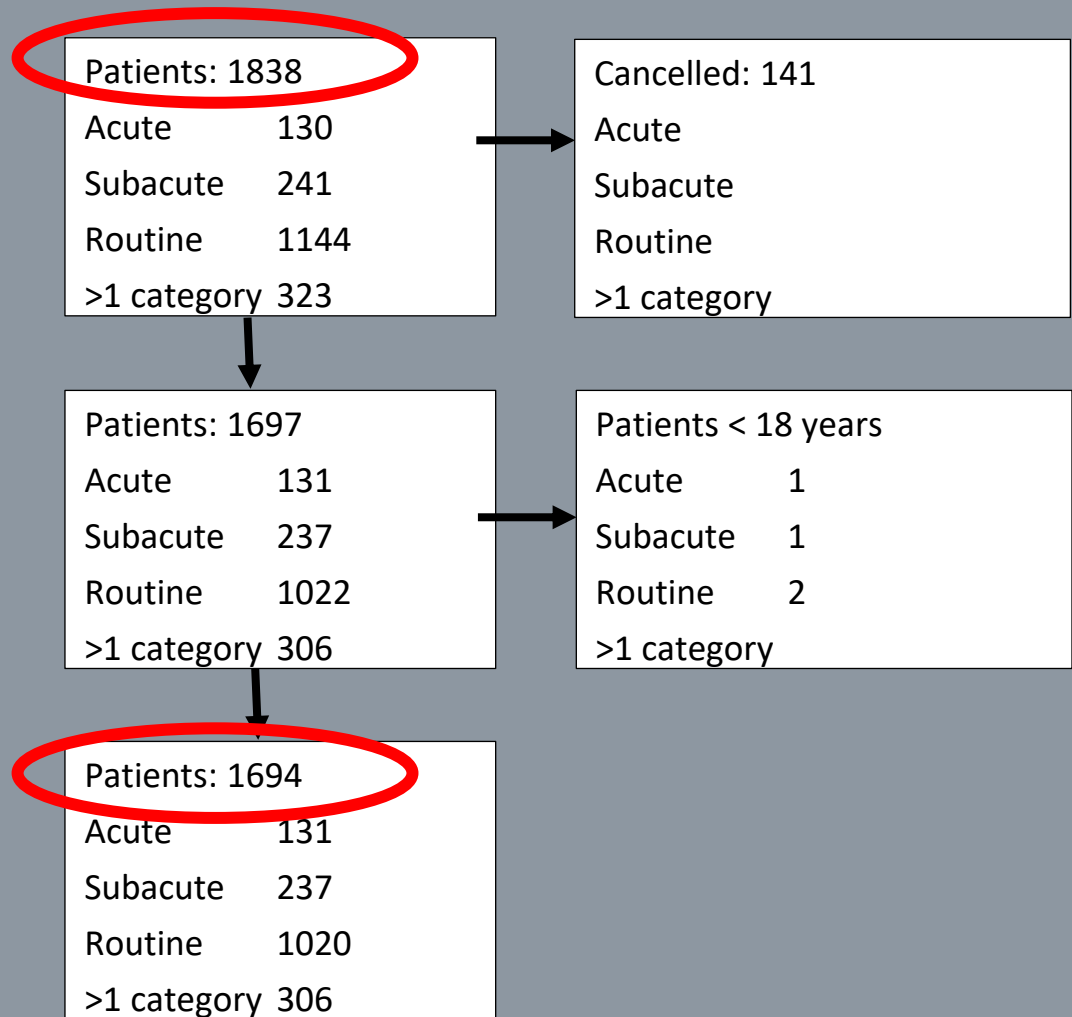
Patients: 1838
Acute 130
Subacute 241
Routine 1144
>1 category 323

Cancelled: 141
Acute
Subacute
Routine
>1 category

Patients: 1697
Acute 131
Subacute 237
Routine 1022
>1 category 306

Patients < 18 years
Acute 1
Subacute 1
Routine 2
>1 category

Patients: 1694
Acute 131
Subacute 237
Routine 1020
>1 category 306